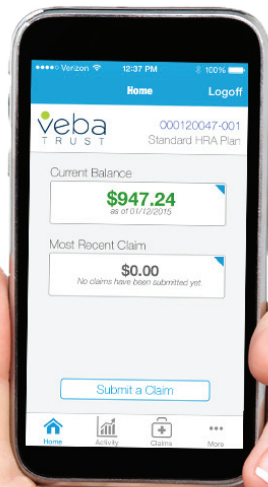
●●●●○ Verizon 12:37 PM 100%

Home Logoff

veba TRUST

000120047-001
Standard HRA Plan

Current Balance

$947.24
as of 01/12/2015

Most Recent Claim

$0.00
No claims have been submitted yet

Submit a Claim

Home Activity Claims More